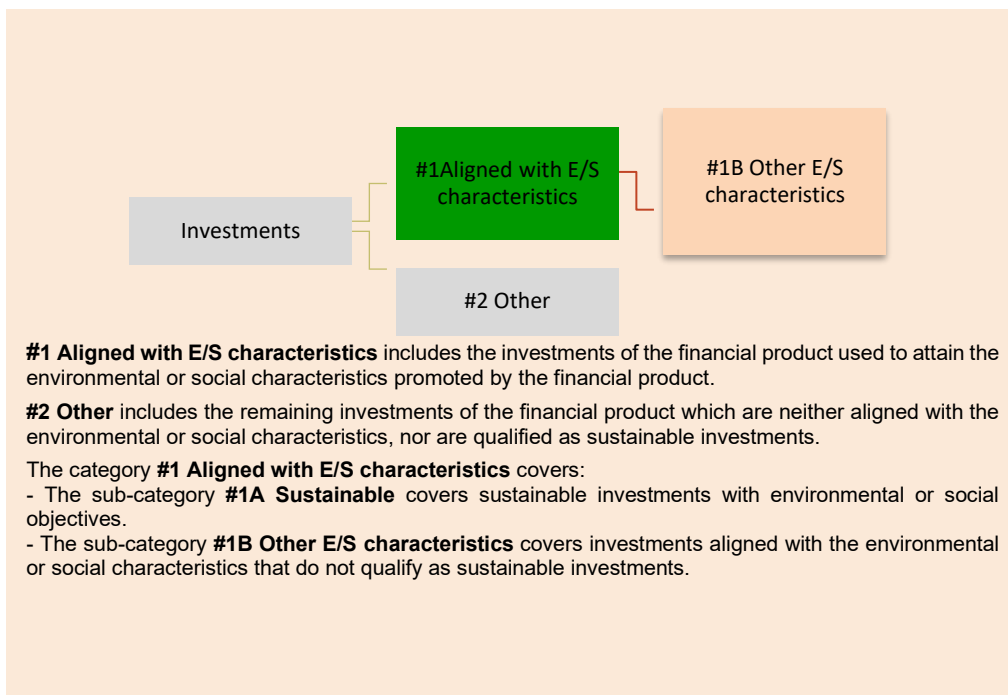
Investments

#1Aligned with E/S characteristics

#1B Other E/S characteristics

#2 Other

**#1 Aligned with E/S characteristics** includes the investments of the financial product used to attain the environmental or social characteristics promoted by the financial product.

**#2 Other** includes the remaining investments of the financial product which are neither aligned with the environmental or social characteristics, nor are qualified as sustainable investments.

The category **#1 Aligned with E/S characteristics** covers:
- The sub-category **#1A Sustainable** covers sustainable investments with environmental or social objectives.
- The sub-category **#1B Other E/S characteristics** covers investments aligned with the environmental or social characteristics that do not qualify as sustainable investments.